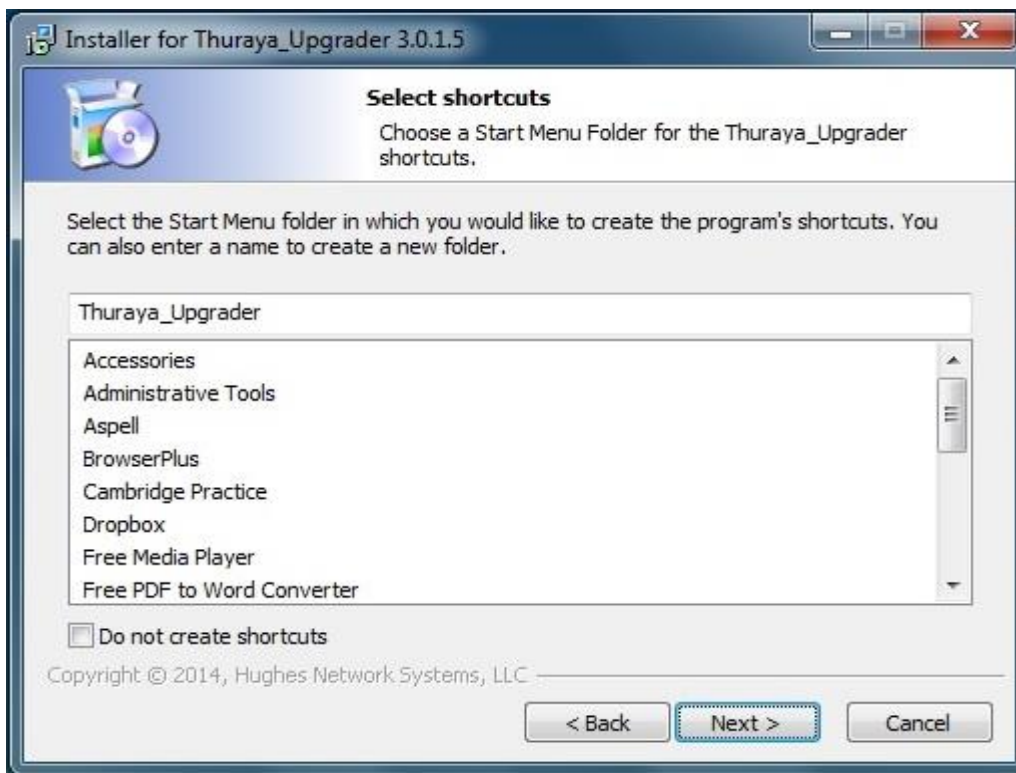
Installer for Thuraya_Upgrader 3.0.1.5

Select shortcuts

Choose a Start Menu Folder for the Thuraya_Upgrader shortcuts.

Select the Start Menu folder in which you would like to create the program's shortcuts. You can also enter a name to create a new folder.

Thuraya_Upgrader

Accessories
Administrative Tools
Aspell
BrowserPlus
Cambridge Practice
Dropbox
Free Media Player
Free PDF to Word Converter

Do not create shortcuts

Copyright © 2014, Hughes Network Systems, LLC

< Back
Next >
Cancel